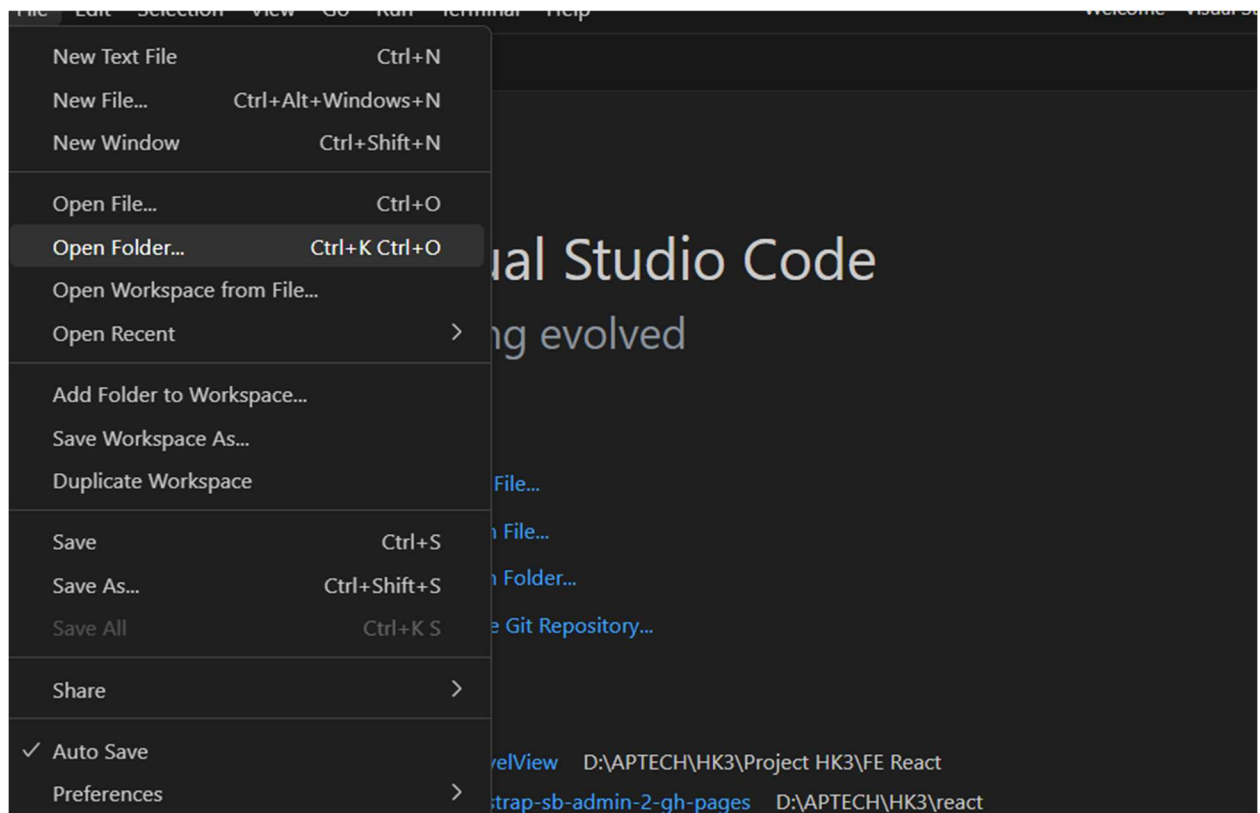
File Edit Selection View Go Run Terminal Help Welcome - Visual St

New Text File Ctrl+N
New File... Ctrl+Alt+Windows+N
New Window Ctrl+Shift+N

Open File... Ctrl+O
Open Folder... Ctrl+K Ctrl+O
Open Workspace from File...
Open Recent

Add Folder to Workspace...
Save Workspace As...
Duplicate Workspace

Save Ctrl+S
Save As... Ctrl+Shift+S
Save All Ctrl+K S

Share

✓ Auto Save
Preferences

ual Studio Code
ng evolved

File...
File...
Folder...
Git Repository...

velView D:\APTECH\HK3\Project HK3\FE React
trap-sb-admin-2-gh-pages D:\APTECH\HK3\react